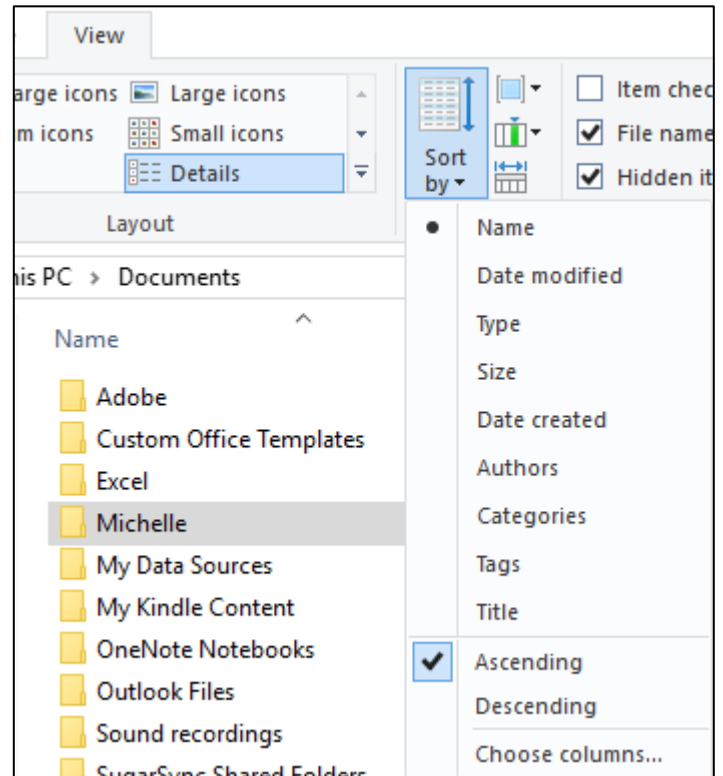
View

arge icons
Large icons
m icons
Small icons
Details
Layout

Sort by

Item chec
File name
Hidden it

is PC > Documents

Name

Adobe
Custom Office Templates
Excel
Michelle
My Data Sources
My Kindle Content
OneNote Notebooks
Outlook Files
Sound recordings
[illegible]

Name
Date modified
Type
Size
Date created
Authors
Categories
Tags
Title
Ascending
Descending
Choose columns...